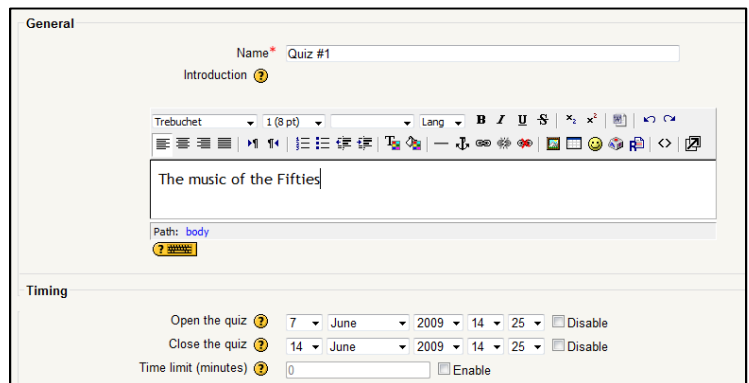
General

Name* Quiz #1

Introduction ?

Trebuchet 1 (8 pt) Lang B I U S $x_2$ $x^2$

The music of the Fifties

Path: body

Timing

Open the quiz ? 7 June 2009 14 25 Disable

Close the quiz ? 14 June 2009 14 25 Disable

Time limit (minutes) ? 0 Enable